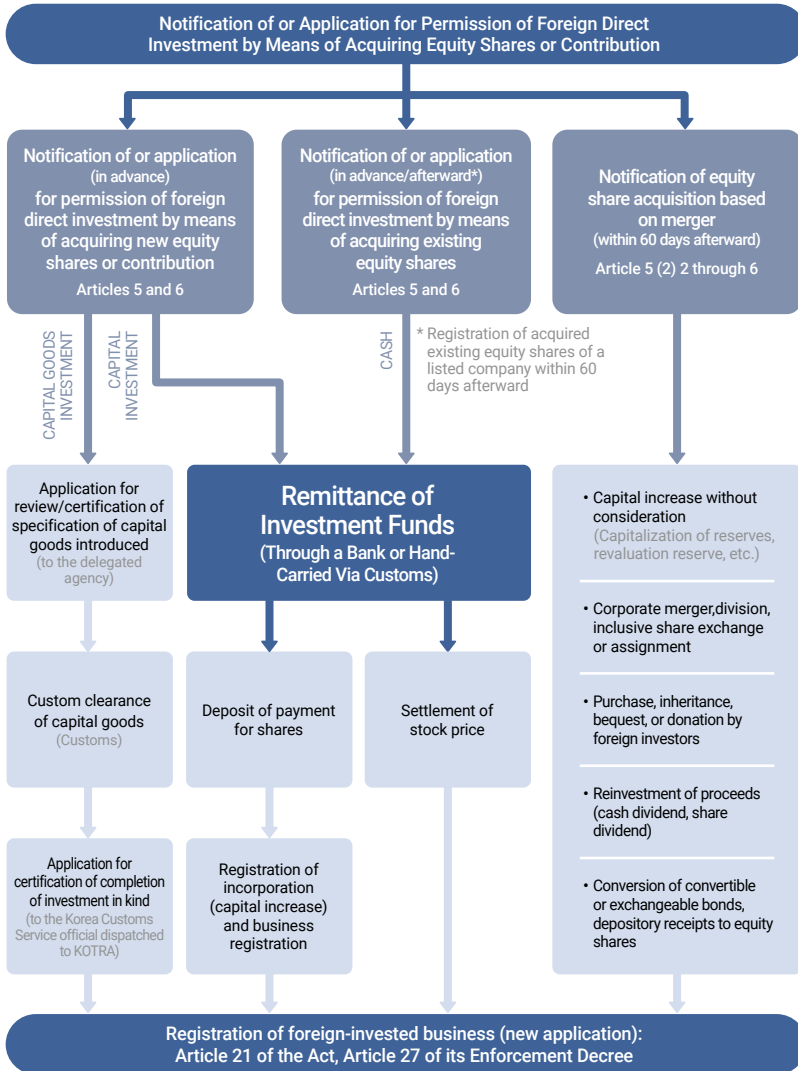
Notification of or Application for Permission of Foreign Direct Investment by Means of Acquiring Equity Shares or Contribution

Notification of or application (in advance) for permission of foreign direct investment by means of acquiring new equity shares or contribution
Articles 5 and 6

Notification of or application (in advance/afterward*) for permission of foreign direct investment by means of acquiring existing equity shares
Articles 5 and 6

Notification of equity share acquisition based on merger (within 60 days afterward)
Article 5 (2) 2 through 6

CAPITAL GOODS INVESTMENT

CAPITAL INVESTMENT

CASH

* Registration of acquired existing equity shares of a listed company within 60 days afterward

Application for review/certification of specification of capital goods introduced (to the delegated agency)

Remittance of Investment Funds
(Through a Bank or Hand-Carried Via Customs)

• Capital increase without consideration (Capitalization of reserves, revaluation reserve, etc.)

• Corporate merger,division, inclusive share exchange or assignment

• Purchase, inheritance, bequest, or donation by foreign investors

• Reinvestment of proceeds (cash dividend, share dividend)

• Conversion of convertible or exchangeable bonds, depository receipts to equity shares

Custom clearance of capital goods (Customs)

Deposit of payment for shares

Settlement of stock price

Application for certification of completion of investment in kind (to the Korea Customs Service official dispatched to KOTRA)

Registration of incorporation (capital increase) and business registration

Registration of foreign-invested business (new application): Article 21 of the Act, Article 27 of its Enforcement Decree